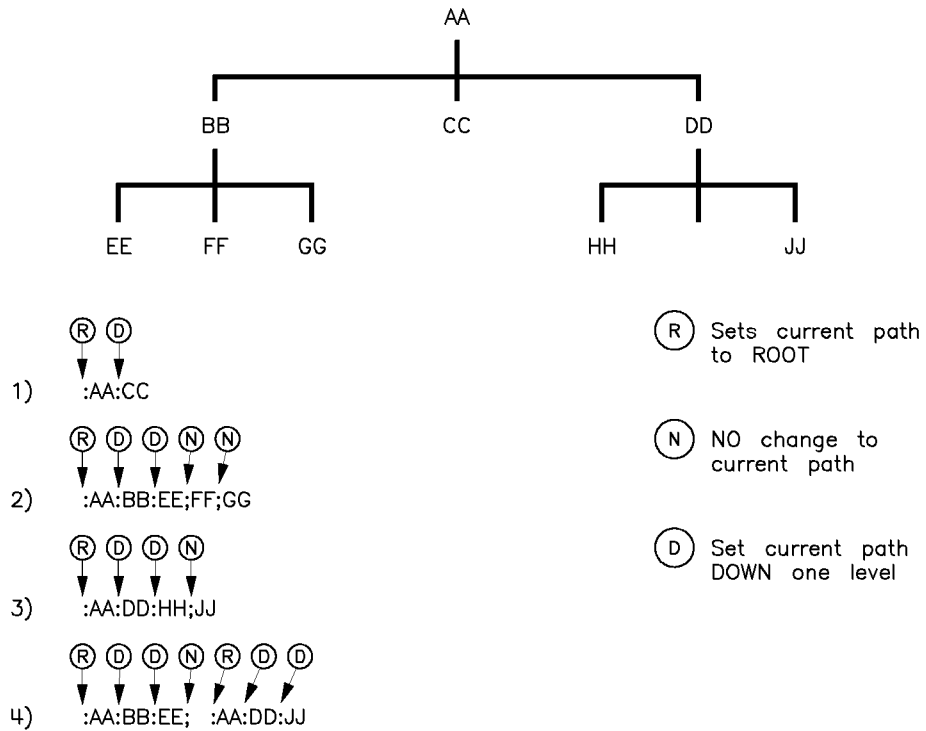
AA

BB

CC

DD

EE

FF

GG

HH

JJ

R D

1) :AA:CC

R D D N N

2) :AA:BB:EE;FF;GG

R D D N

3) :AA:DD:HH;JJ

R D D N R D D

4) :AA:BB:EE; :AA:DD:JJ

R Sets current path to ROOT

N NO change to current path

D Set current path DOWN one level